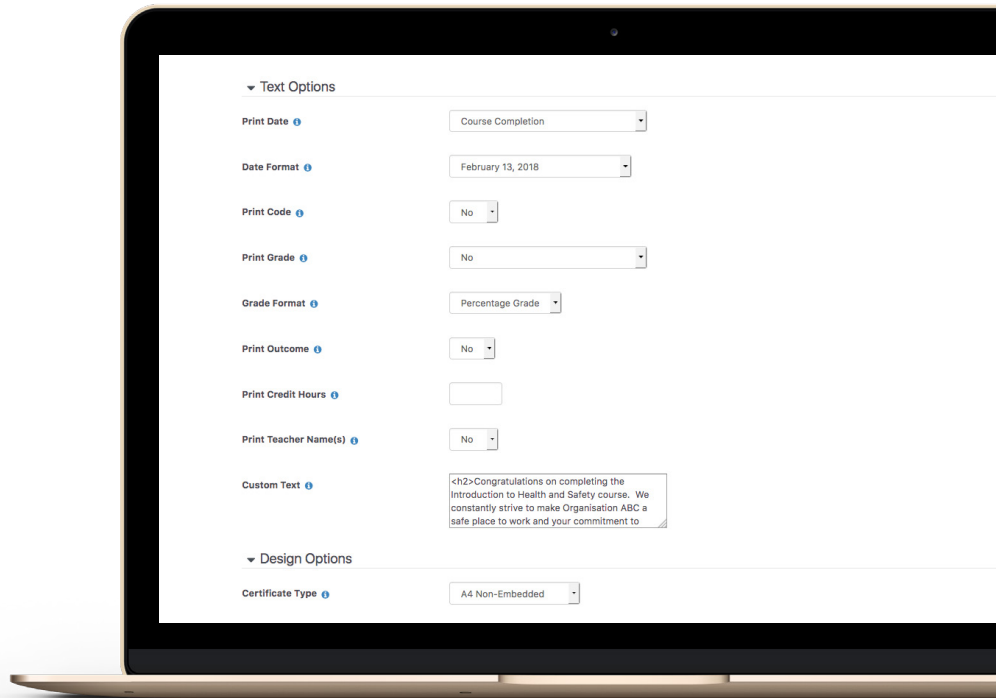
Text Options

Print Date | Course Completion

Date Format | February 13, 2018

Print Code | No

Print Grade | No

Grade Format | Percentage Grade

Print Outcome | No

Print Credit Hours

Print Teacher Name(s) | No

Custom Text | <h2>Congratulations on completing the Introduction to Health and Safety course. We constantly strive to make Organisation ABC a safe place to work and your commitment to

Design Options

Certificate Type | A4 Non-Embedded